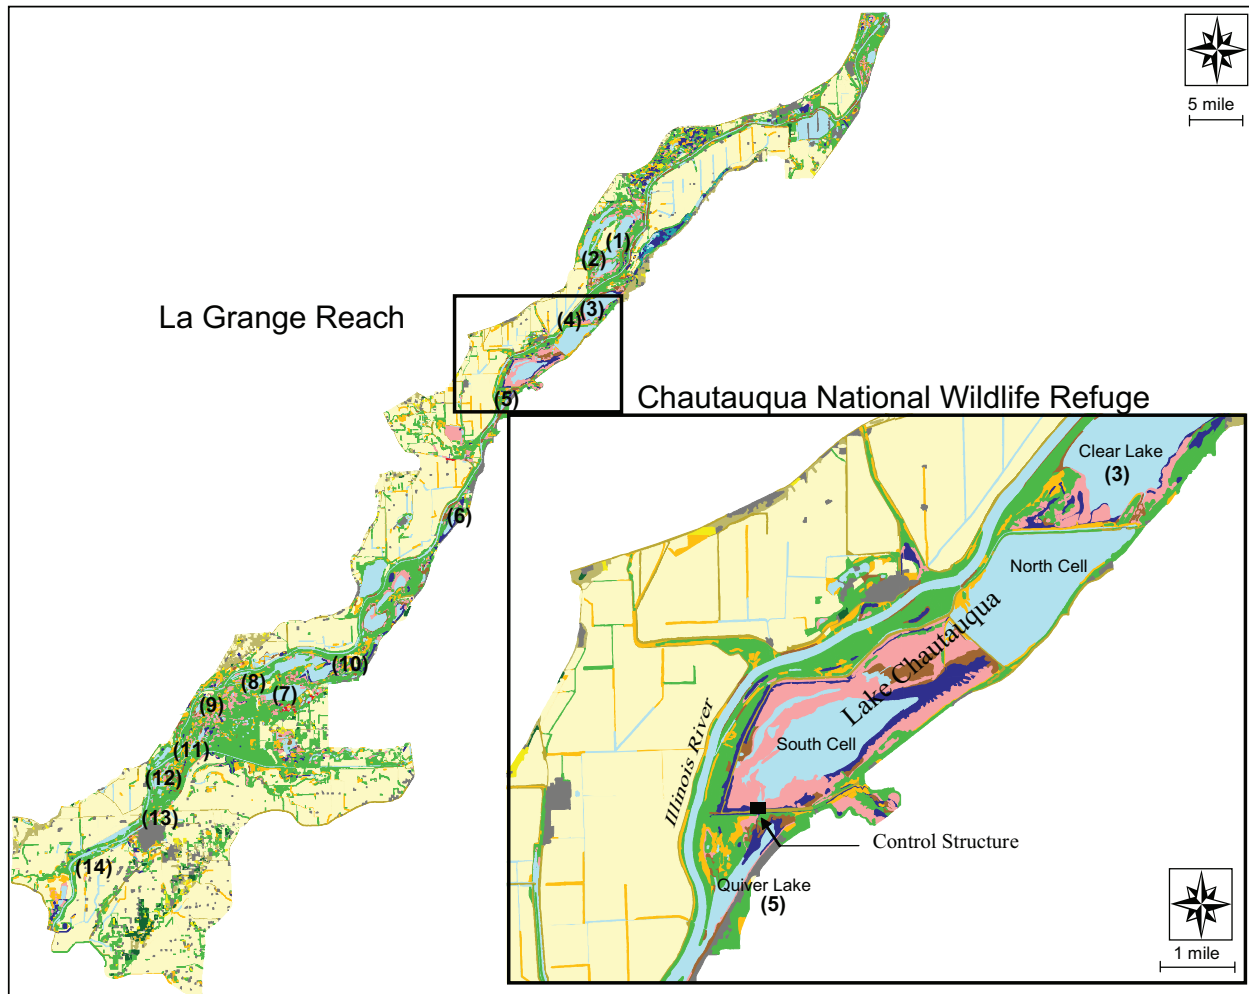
5 mile

(1)
(2)
La Grange Reach
(4)(3)
(5)
Chautauqua National Wildlife Refuge
(6)
(10)
(8)
(7)
(9)
(11)
(12)
(13)
(14)

Clear Lake
(3)
North Cell
Lake Chautauqua
South Cell
Illinois River
Control Structure
Quiver Lake
(5)
1 mile